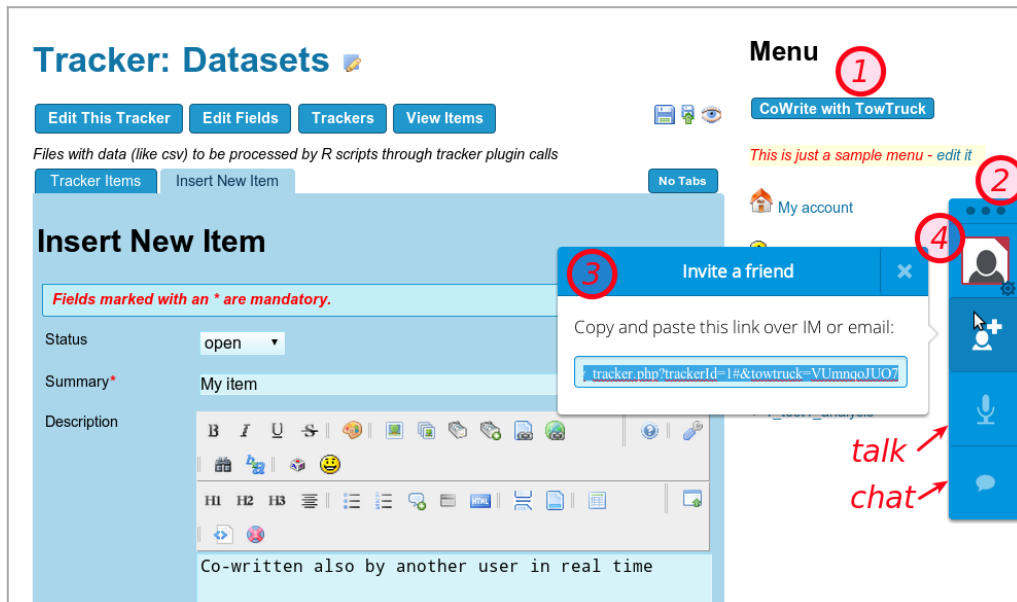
Tracker: Datasets

Edit This Tracker | Edit Fields | Trackers | View Items

Files with data (like csv) to be processed by R scripts through tracker plugin calls

Tracker Items | Insert New Item | No Tabs

Insert New Item

Fields marked with an * are mandatory.

Status open

Summary* My item

Description

B I U S

H1 H2 H3

Co-written also by another user in real time

Menu

1

CoWrite with TowTruck

This is just a sample menu - edit it

2

My account

4

3

Invite a friend

Copy and paste this link over IM or email:

tracker.php?trackerId=1#&towtruck=VUmnqoJUO7

talk

chat